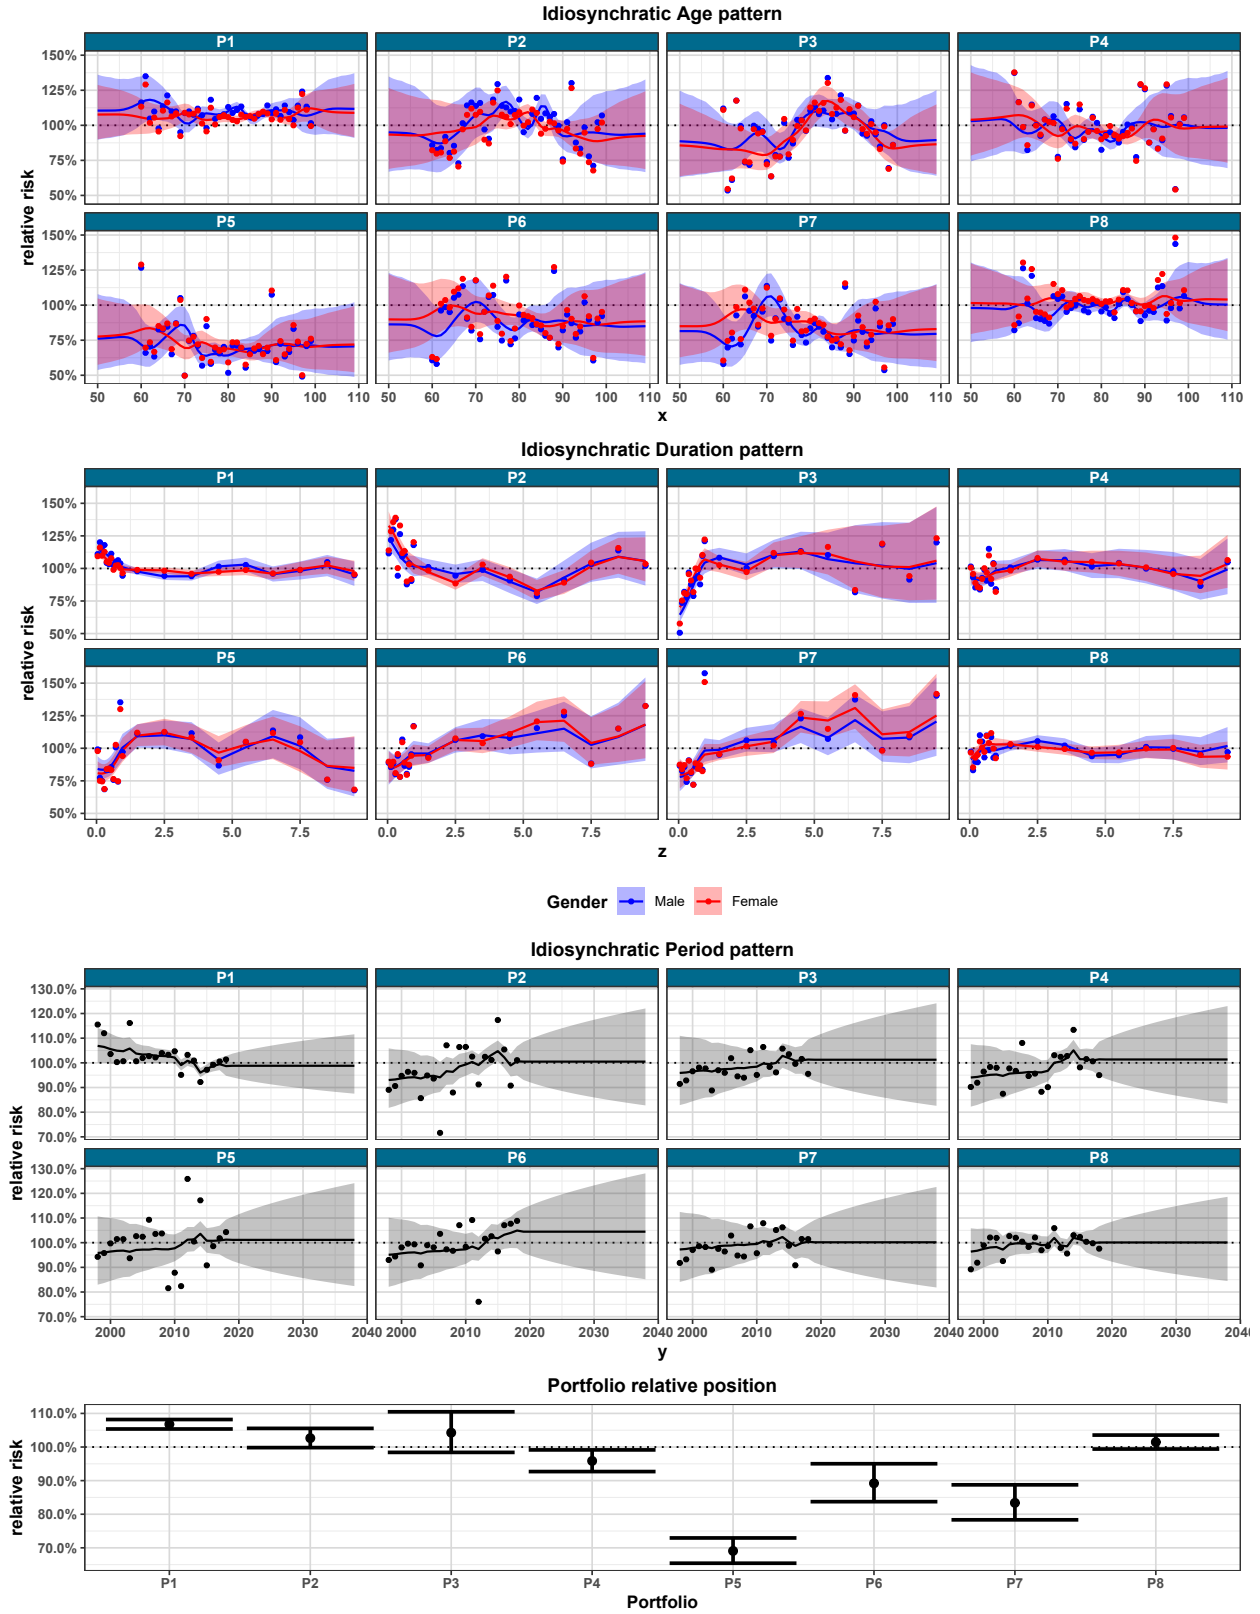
Idiosyncratic Age pattern

P1 P2 P3 P4

P5 P6 P7 P8

relative risk

150%
125%
100%
75%
50%

50 60 70 80 90 100 110

x

Idiosyncratic Duration pattern

P1 P2 P3 P4

P5 P6 P7 P8

relative risk

150%
125%
100%
75%
50%

0.0 2.5 5.0 7.5

z

Gender Male Female

Idiosyncratic Period pattern

P1 P2 P3 P4

P5 P6 P7 P8

relative risk

130.0%
120.0%
110.0%
100.0%
90.0%
80.0%
70.0%

2000 2010 2020 2030 2040

y

Portfolio relative position

relative risk

110.0%
100.0%
90.0%
80.0%
70.0%

P1 P2 P3 P4 P5 P6 P7 P8

Portfolio